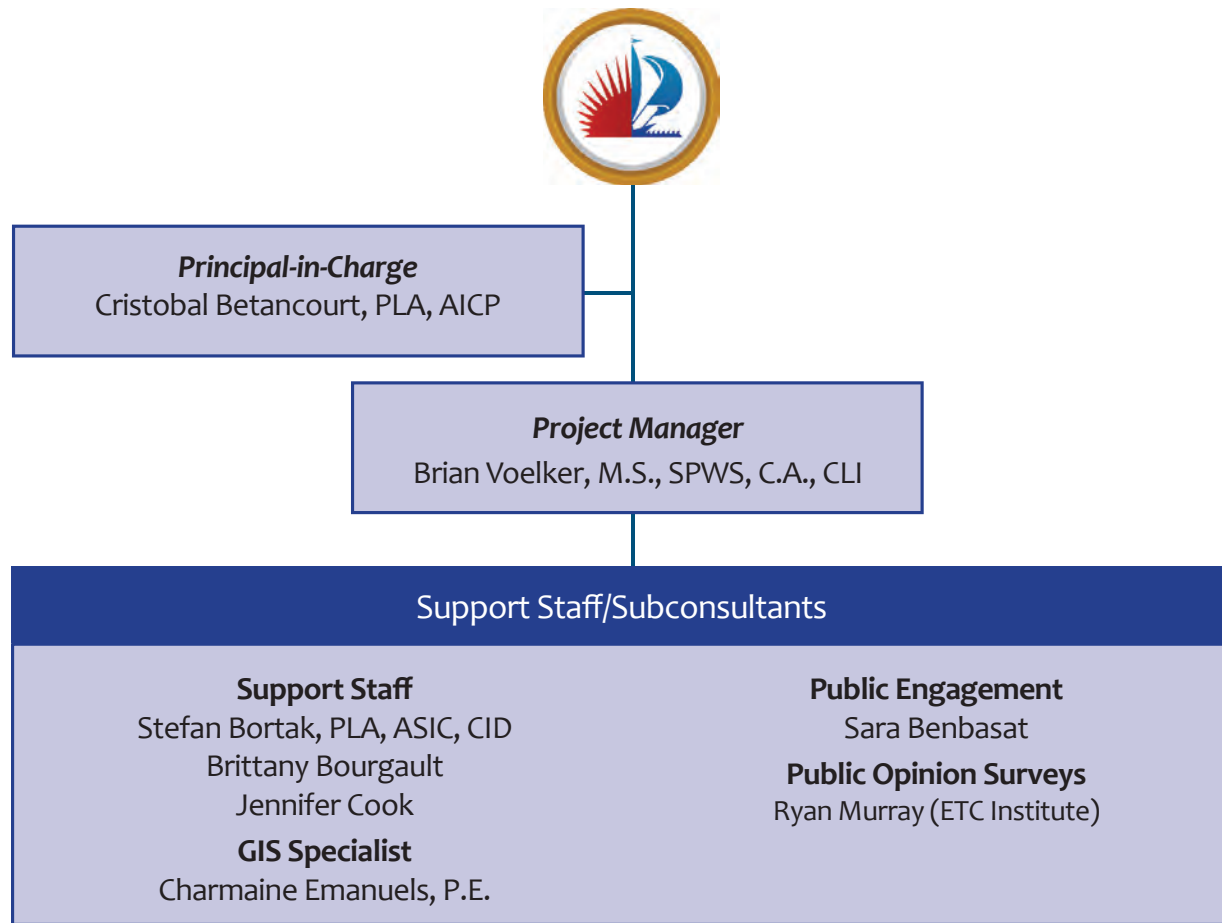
Principal-in-Charge
Cristobal Betancourt, PLA, AICP

Project Manager
Brian Voelker, M.S., SPWS, C.A., CLI

Support Staff/Subconsultants

Support Staff
Stefan Bortak, PLA, ASIC, CID
Brittany Bourgault
Jennifer Cook

GIS Specialist
Charmaine Emanuels, P.E.

Public Engagement
Sara Benbasat

Public Opinion Surveys
Ryan Murray (ETC Institute)